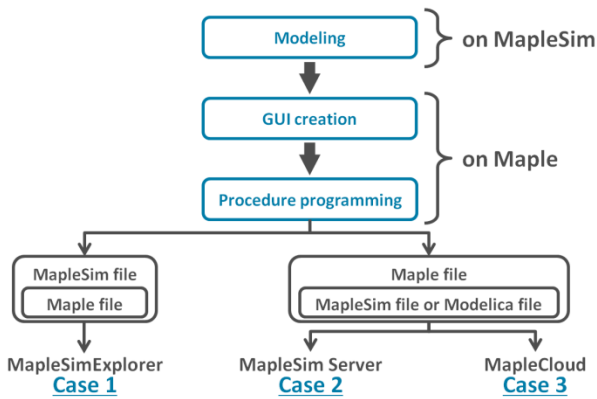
Modeling

on MapleSim

GUI creation

Procedure programming

on Maple

MapleSim file

Maple file

Maple file

MapleSim file or Modelica file

MapleSimExplorer
Case 1

MapleSim Server
Case 2

MapleCloud
Case 3